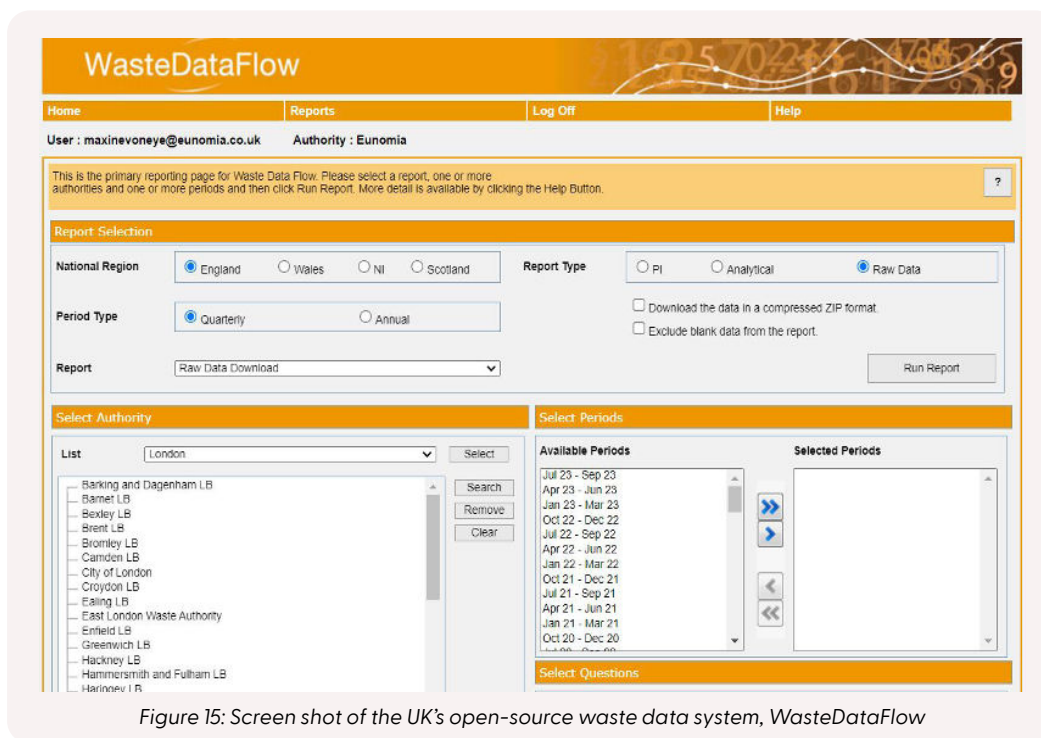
WasteDataFlow

Home
Reports
Log Off
Help

User : maxinevoneye@eunomia.co.uk
Authority : Eunomia

This is the primary reporting page for Waste Data Flow. Please select a report, one or more authorities and one or more periods and then click Run Report. More detail is available by clicking the Help Button.

?

Report Selection

National Region
England
Wales
NI
Scotland

Report Type
PI
Analytical
Raw Data

Period Type
Quarterly
Annual

Download the data in a compressed ZIP format.
Exclude blank data from the report.

Report
Raw Data Download

Run Report

Select Authority

List
London
Select

Barking and Dagenham LB
Barnet LB
Bexley LB
Brent LB
Bromley LB
Camden LB
City of London
Croydon LB
Ealing LB
East London Waste Authority
Enfield LB
Greenwich LB
Hackney LB
Hammersmith and Fulham LB
Haringey LB

Search
Remove
Clear

Select Periods

Available Periods
Jul 23 - Sep 23
Apr 23 - Jun 23
Jan 23 - Mar 23
Oct 22 - Dec 22
Jul 22 - Sep 22
Apr 22 - Jun 22
Jan 22 - Mar 22
Oct 21 - Dec 21
Jul 21 - Sep 21
Apr 21 - Jun 21
Jan 21 - Mar 21
Oct 20 - Dec 20
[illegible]

Selected Periods

Select Questions

Figure 15: Screen shot of the UK's open-source waste data system, WasteDataFlow